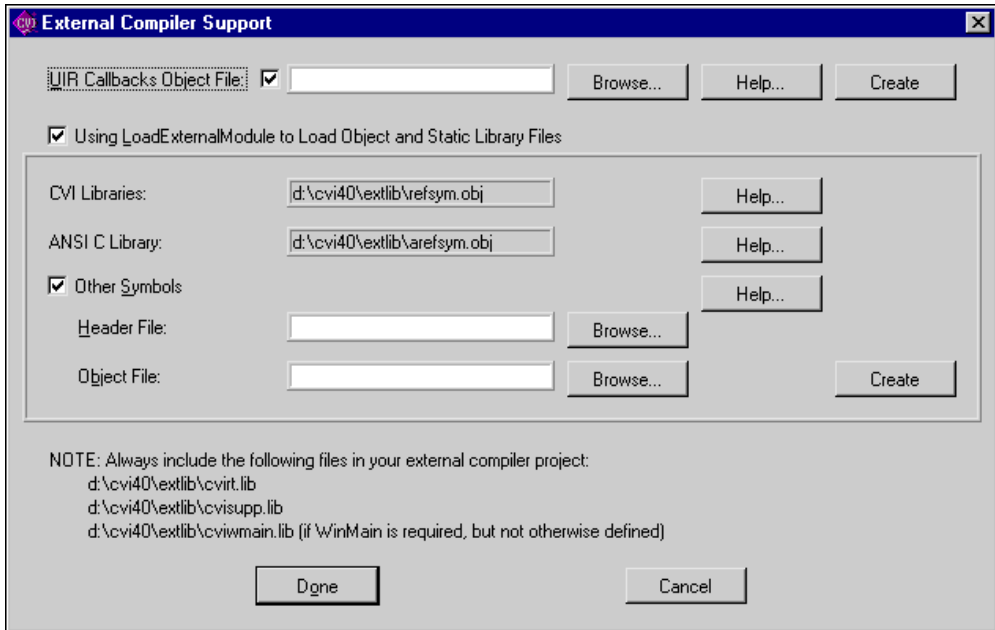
CVI External Compiler Support

UIR Callbacks Object File: Browse... Help... Create

Using LoadExternalModule to Load Object and Static Library Files

CVI Libraries: d:\cvi40\extlib\refsym.obj Help...

ANSI C Library: d:\cvi40\extlib\arefsym.obj Help...

Other Symbols Help...

Header File: Browse...

Object File: Browse... Create

NOTE: Always include the following files in your external compiler project:
d:\cvi40\extlib\cvirt.lib
d:\cvi40\extlib\cvisupp.lib
d:\cvi40\extlib\cviwmain.lib (if WinMain is required, but not otherwise defined)

Done Cancel